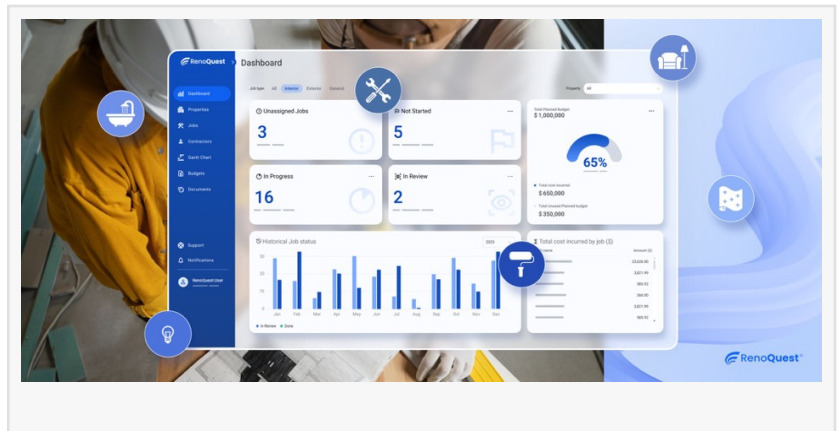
RenoQuest

Dashboard

Properties

Jobs

Contractors

Gantt Chart

Budgets

Documents

Support

Notifications

RenoQuest User

Dashboard

Job type All Interior Exterior General

Property All

Unassigned Jobs

3

Not Started

5

In Progress

16

In Review

2

Total Planned Budget

$ 1,000,000

65%

Total cost incurred

$ 650,000

Total Unused Planned budget

$ 350,000

Historical Job status

2024

Jan Feb Mar Apr May Jun Jul Aug Sep Oct Nov Dec

In Review Done

Total cost incurred by job ($)

Name Amount ($)

23,024.00

3,821.99

985.12

360.00

3,821.99

985.12

RenoQuest